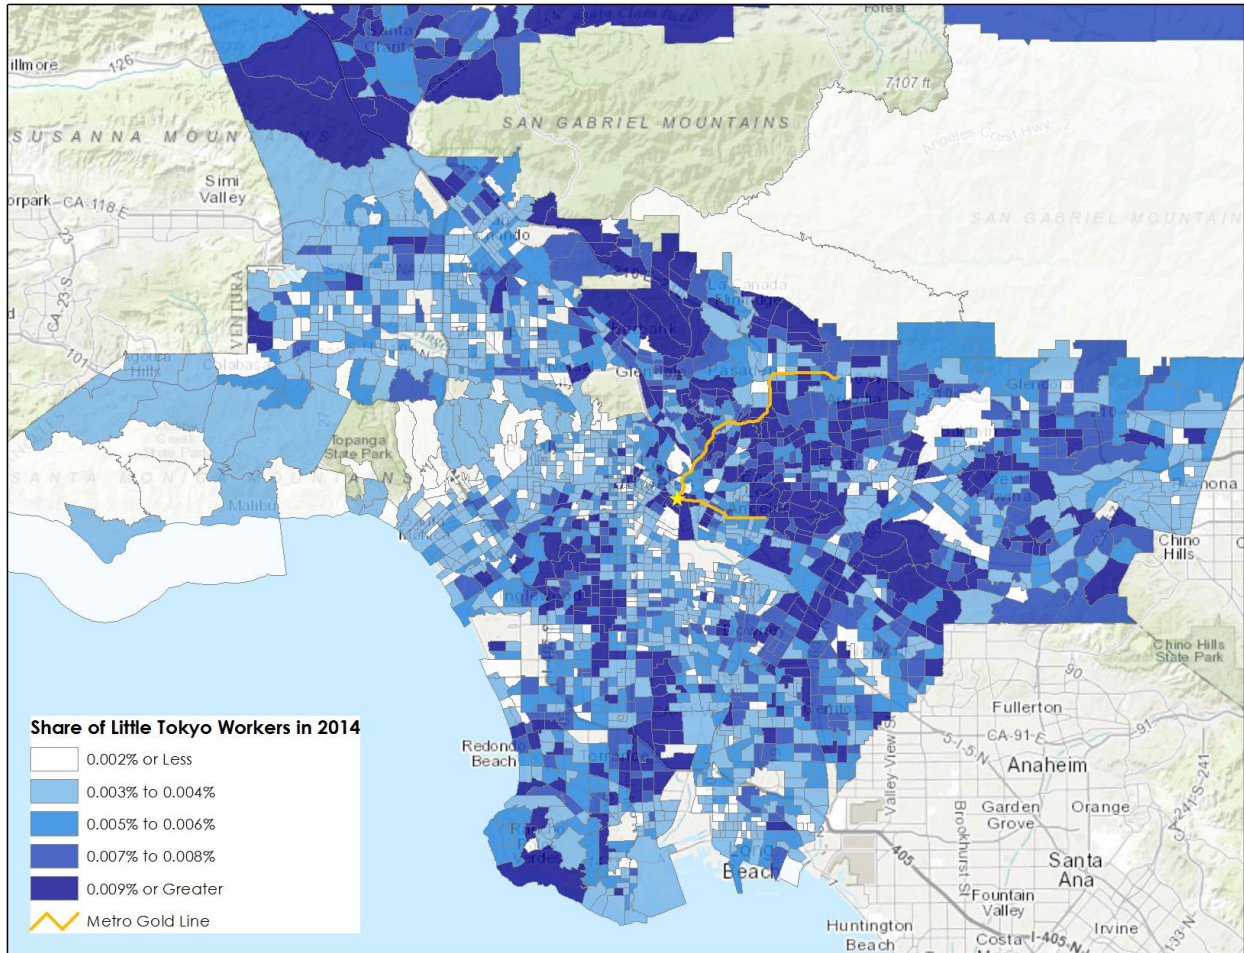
illmore
126
SUSANNA MOUNTAINS
Simi Valley
orpark CA-118-E
SAN GABRIEL MOUNTAINS
7107 ft
Angeles Crest Hwy 2
SAN GABRIEL MOUNTAINS
VENTURA
101
Topanga State Park
SANTA MONICA MOUNTAINS
Malibu
Glendora
Pomona
Chino Hills
Chino Hills State Park
90
Fullerton
CA-91-E
91
Redondo Beach
Anaheim
Valley View St
Brookhurst St
Garden Grove
Orange
405
Santa Ana
Fountain Valley
Beach
Huntington Beach
Irvine
Costa
I-405-N
133-N
CA-241-S
241

Share of Little Tokyo Workers in 2014
0.002% or Less
0.003% to 0.004%
0.005% to 0.006%
0.007% to 0.008%
0.009% or Greater
Metro Gold Line